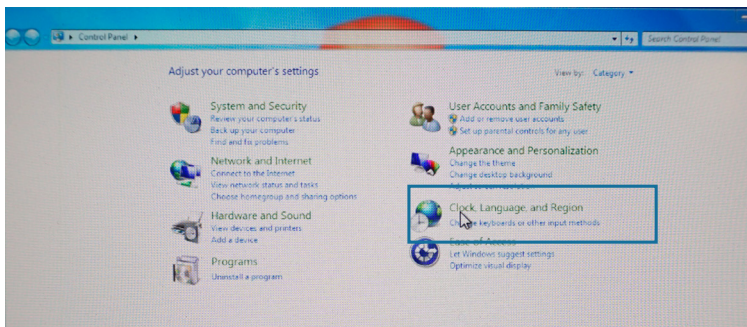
Control Panel ▸

Search Control Panel

Adjust your computer's settings

View by: Category ▾

System and Security
Review your computer's status
Back up your computer
Find and fix problems

Network and Internet
Connect to the Internet
View network status and tasks
Choose homegroup and sharing options

Hardware and Sound
View devices and printers
Add a device

Programs
Uninstall a program

User Accounts and Family Safety
Add or remove user accounts
Set up parental controls for any user

Appearance and Personalization
Change the theme
Change desktop background
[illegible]

Clock, Language, and Region
Change keyboards or other input methods

Ease of Access
Let Windows suggest settings
Optimize visual display